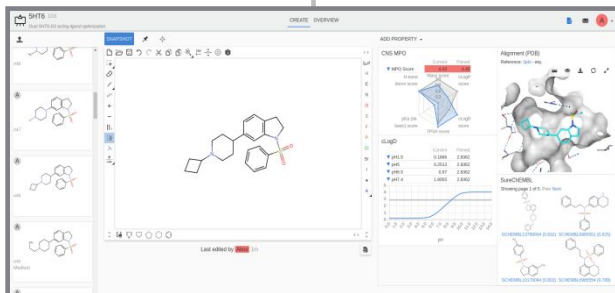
5HT6

Dual 5HT6-D3 using ligand optimization

CREATE OVERVIEW

SNAPSHOT

ADD PROPERTY

CNS MPO

Current Pinned

MPO Score

cLogD

Alignment (PDB)

cLogD

Current Pinned

pH1.5

pH5

pH6.5

pH7.4

SureCHEMBL

Showing page 1 of 5.

Last edited by

Medium